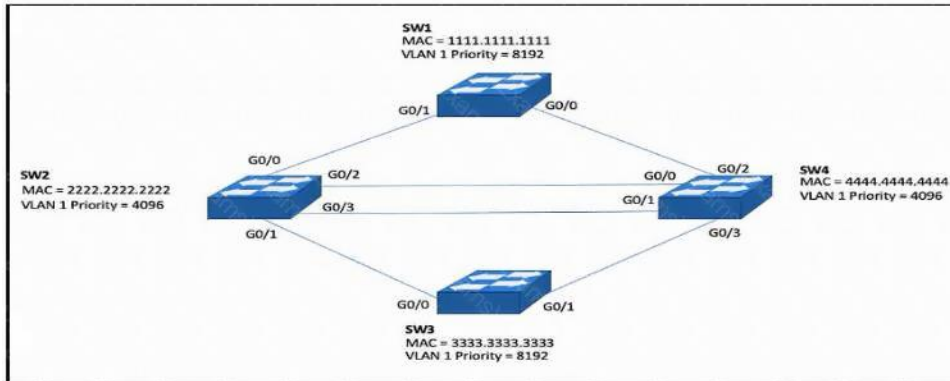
SW1
MAC = 1111.1111.1111
VLAN 1 Priority = 8192

G0/1
G0/0

SW2
MAC = 2222.2222.2222
VLAN 1 Priority = 4096

G0/0
G0/2
G0/3
G0/1

G0/0
G0/2
G0/1
G0/3

SW4
MAC = 4444.4444.4444
VLAN 1 Priority = 4096

G0/0
G0/1

SW3
MAC = 3333.3333.3333
VLAN 1 Priority = 8192